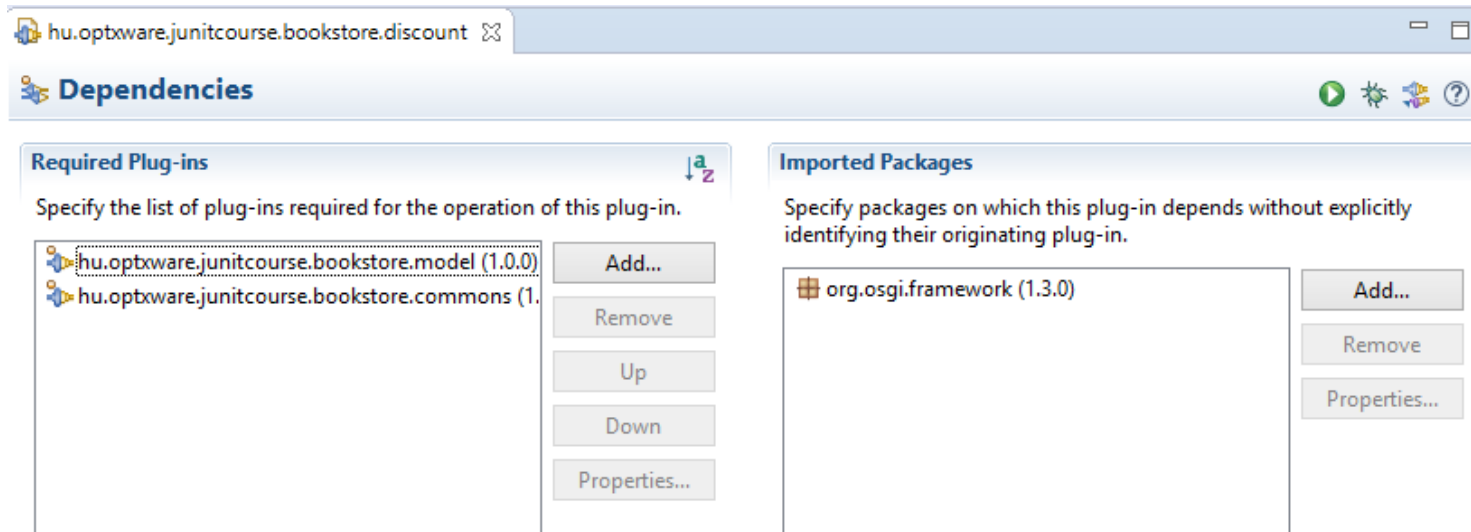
hu.optxware.junitcourse.bookstore.discount

Dependencies

Required Plug-ins

Specify the list of plug-ins required for the operation of this plug-in.

hu.optxware.junitcourse.bookstore.model (1.0.0)
hu.optxware.junitcourse.bookstore.commons (1.

Add...
Remove
Up
Down
Properties...

Imported Packages

Specify packages on which this plug-in depends without explicitly identifying their originating plug-in.

org.osgi.framework (1.3.0)

Add...
Remove
Properties...